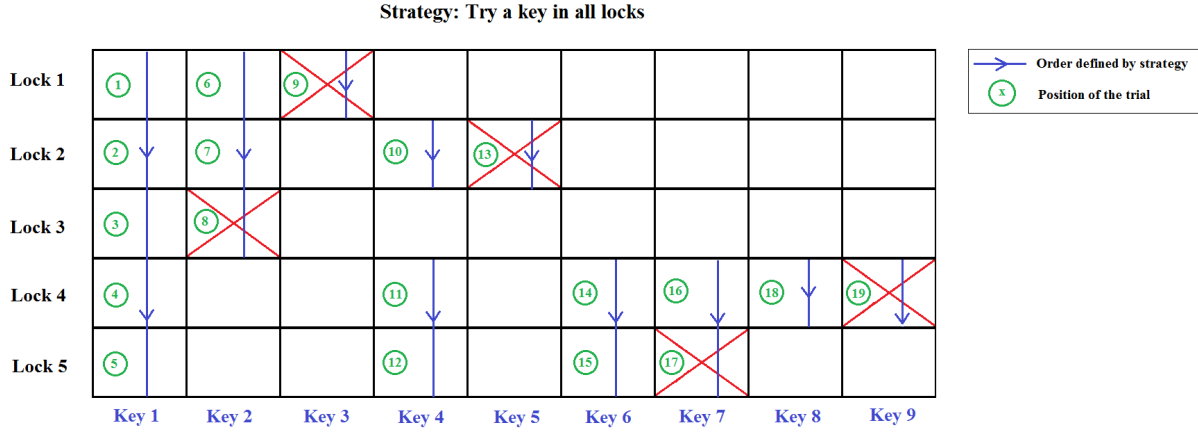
Strategy: Try a key in all locks

Order defined by strategy
x Position of the trial

| | Key 1 | Key 2 | Key 3 | Key 4 | Key 5 | Key 6 | Key 7 | Key 8 | Key 9 |
|---|---|---|---|---|---|---|---|---|---|
| Lock 1 | 1 | 6 | 9 | | | | | | |
| Lock 2 | 2 | 7 | | 10 | 13 | | | | |
| Lock 3 | 3 | 8 | | | | | | | |
| Lock 4 | 4 | | | 11 | | 14 | 16 | 18 | 19 |
| Lock 5 | 5 | | | 12 | | 15 | 17 | | |